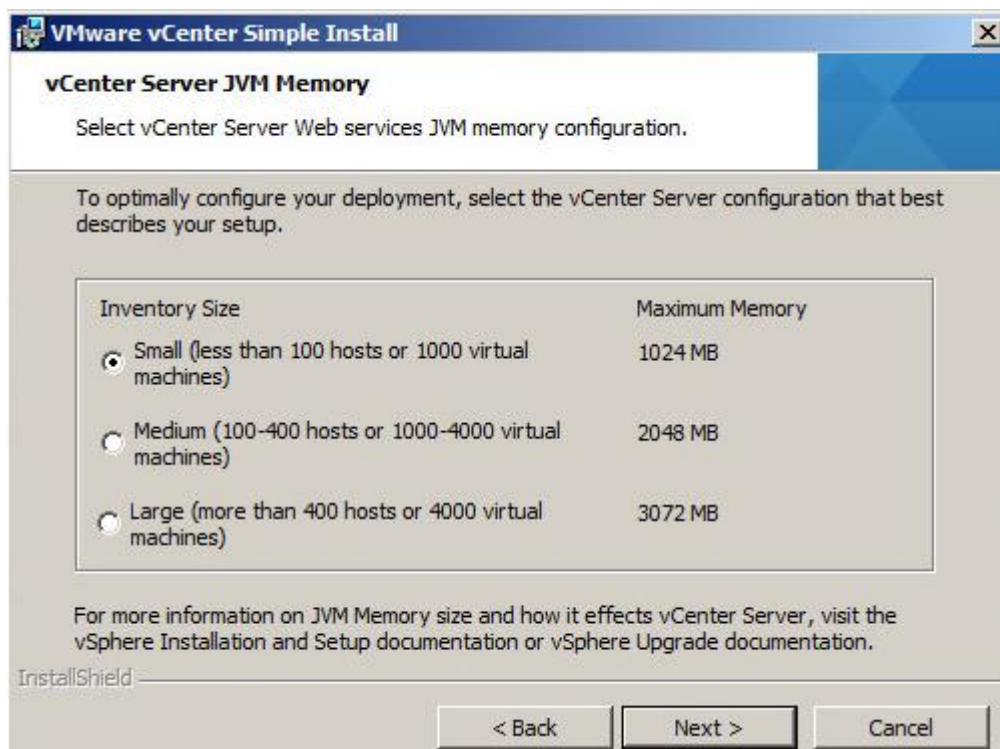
VMware vCenter Simple Install

vCenter Server JVM Memory

Select vCenter Server Web services JVM memory configuration.

To optimally configure your deployment, select the vCenter Server configuration that best describes your setup.

| Inventory Size | Maximum Memory |
|---|---|
| Small (less than 100 hosts or 1000 virtual machines) | 1024 MB |
| Medium (100-400 hosts or 1000-4000 virtual machines) | 2048 MB |
| Large (more than 400 hosts or 4000 virtual machines) | 3072 MB |

For more information on JVM Memory size and how it effects vCenter Server, visit the vSphere Installation and Setup documentation or vSphere Upgrade documentation.

InstallShield

< Back    Next >    Cancel